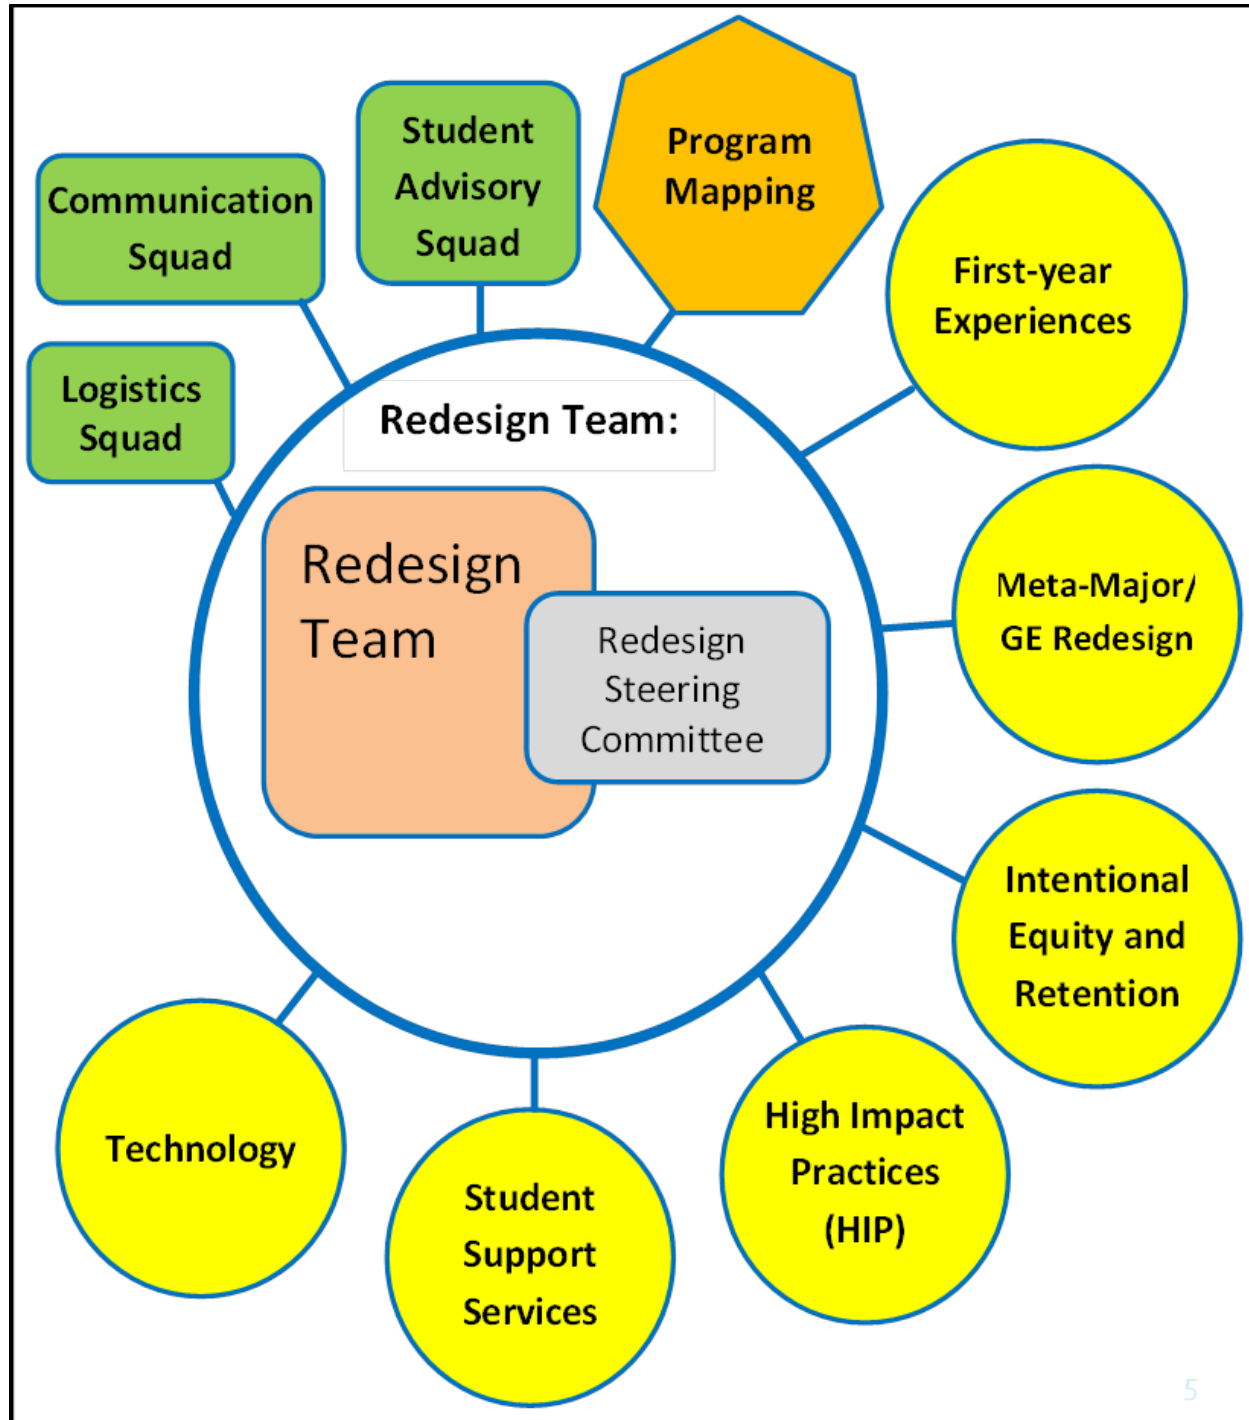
Communication Squad

Student Advisory Squad

Program Mapping

First-year Experiences

Logistics Squad

Redesign Team:

Redesign Team

Redesign Steering Committee

Meta-Major/ GE Redesign

Intentional Equity and Retention

Technology

Student Support Services

High Impact Practices (HIP)

5